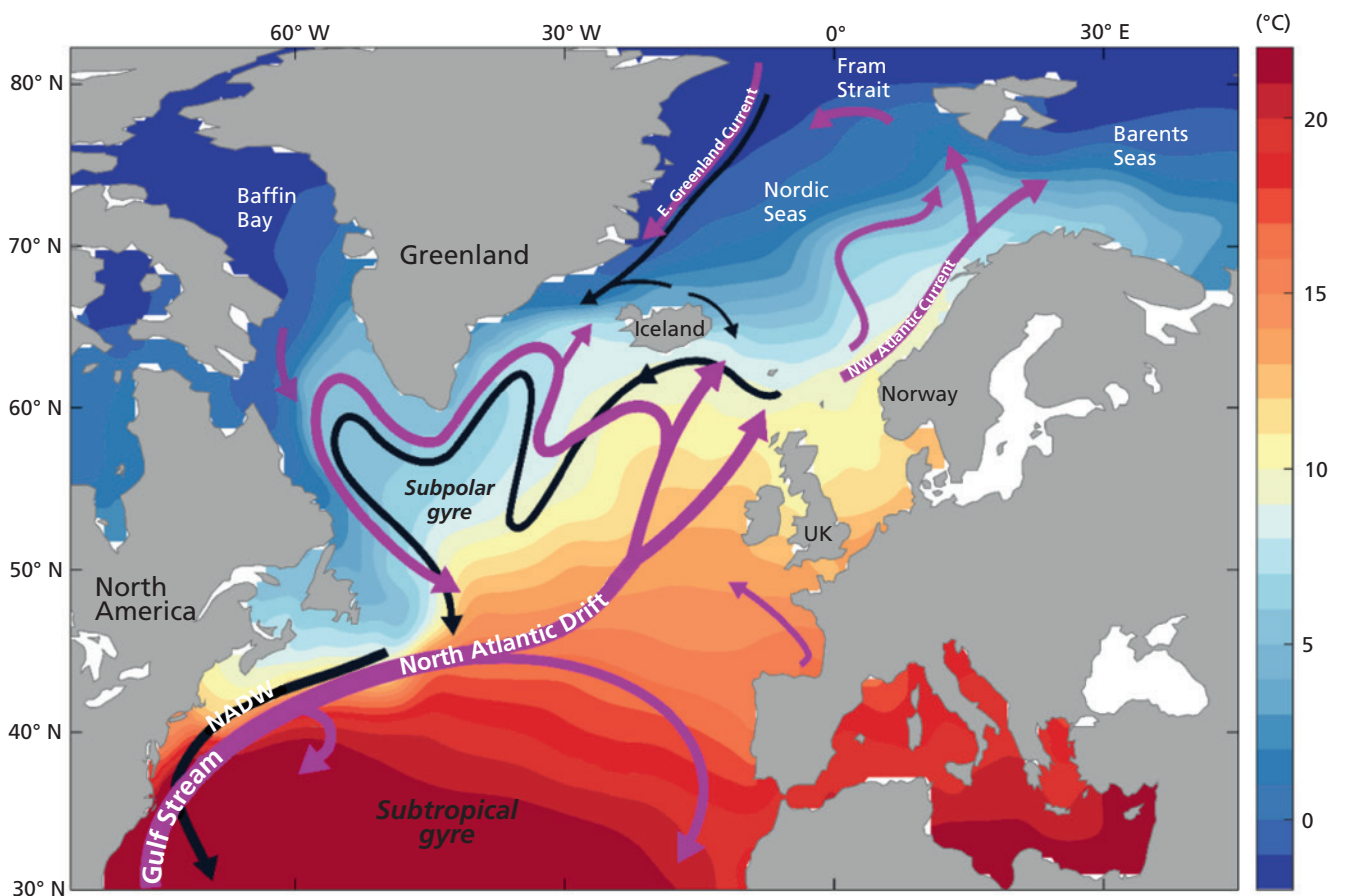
60° W
30° W
0°
30° E
(°C)
80° N
70° N
60° N
50° N
40° N
30° N
20
15
10
5
0
Fram Strait
Barents Seas
E. Greenland Current
Nordic Seas
Baffin Bay
Greenland
Iceland
NW. Atlantic Current
Norway
Subpolar gyre
UK
North America
North Atlantic Drift
NADW
Gulf Stream
Subtropical gyre